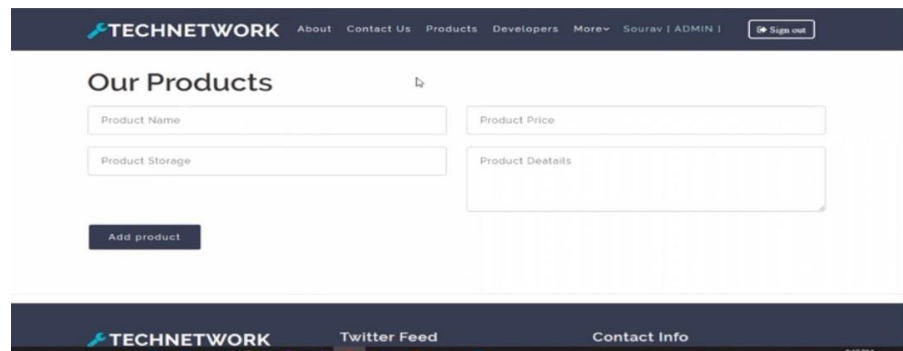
TECHNETWORK About Contact Us Products Developers More Sourav [ ADMIN ] Sign out

Our Products

Product Name

Product Price

Product Storage

Product Deatails

Add product

TECHNETWORK

Twitter Feed

Contact Info